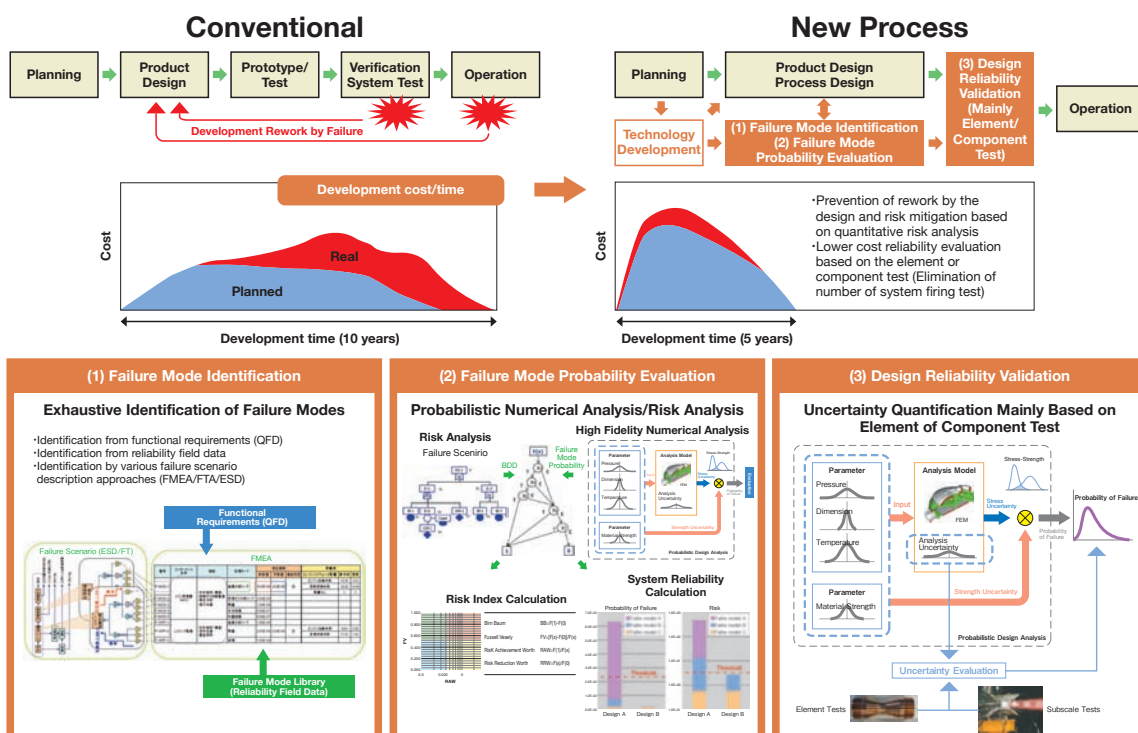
Conventional

Planning

Product Design

Prototype/ Test

Verification System Test

Operation

Development Rework by Failure

Development cost/time

Cost

Real

Planned

Development time (10 years)

New Process

Planning

Product Design Process Design

(3) Design Reliability Validation (Mainly Element/ Component Test)

Operation

Technology Development

(1) Failure Mode Identification
(2) Failure Mode Probability Evaluation

Cost

・Prevention of rework by the design and risk mitigation based on quantitative risk analysis
・Lower cost reliability evaluation based on the element or component test (Elimination of number of system firing test)

Development time (5 years)

(1) Failure Mode Identification

Exhaustive Identification of Failure Modes

・Identification from functional requirements (QFD)
・Identification from reliability field data
・Identification by various failure scenario description approaches (FMEA/FTA/ESD)

Functional Requirements (QFD)

Failure Scenario (ESD/FT)

FMEA

Failure Mode Library (Reliability Field Data)

(2) Failure Mode Probability Evaluation

Probabilistic Numerical Analysis/Risk Analysis

Risk Analysis

Failure Scenirio

BDD

Failure Mode Probability

High Fidelity Numerical Analysis

Parameter

Pressure

Dimension

Temperature

Analysis Model

FEM

Analysis Uncertainty

Stress-Strength

Parameter

Material Strength

Strength Uncertainty

Probabilistic Design Analysis

Risk Index Calculation

Birn Baum

Fussell Vesely

Risk Achievement Worth

Risk Reduction Worth

RAW

System Reliability Calculation

Probability of Failure

Risk

Threshold

Threshold

Design A

Design B

Design A

Design B

(3) Design Reliability Validation

Uncertainty Quantification Mainly Based on Element of Component Test

Parameter

Pressure

Dimension

Temperature

Input

Analysis Model

FEM

Analysis Uncertainty

Stress-Strength

Stress Uncertainty

Probability of Failure

Probability of Failure

Parameter

Material Strength

Strength Uncertainty

Probabilistic Design Analysis

Uncertainty Evaluation

Element Tests

Subscale Tests